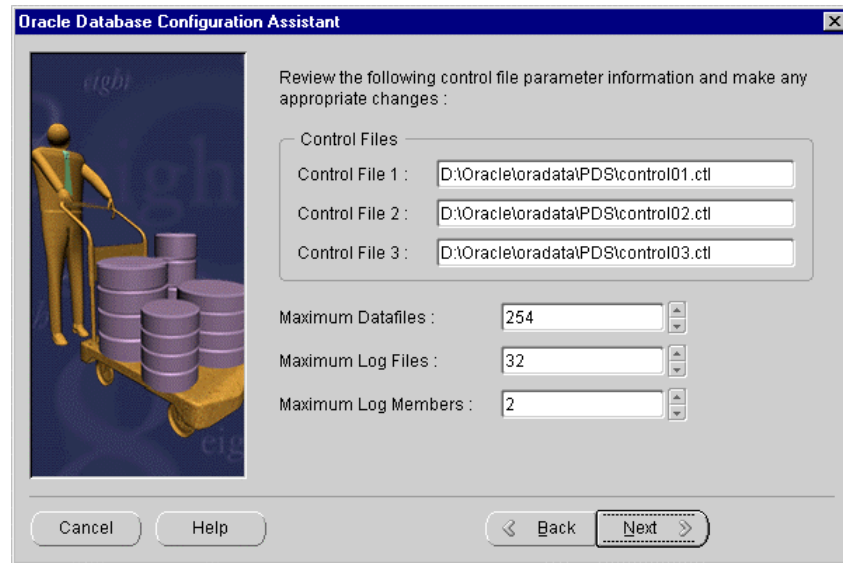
Oracle Database Configuration Assistant

eight

Review the following control file parameter information and make any appropriate changes :

Control Files

Control File 1 : D:\Oracle\oradata\PDS\control01.ctl

Control File 2 : D:\Oracle\oradata\PDS\control02.ctl

Control File 3 : D:\Oracle\oradata\PDS\control03.ctl

Maximum Datafiles : 254

Maximum Log Files : 32

Maximum Log Members : 2

Cancel

Help

Back

Next